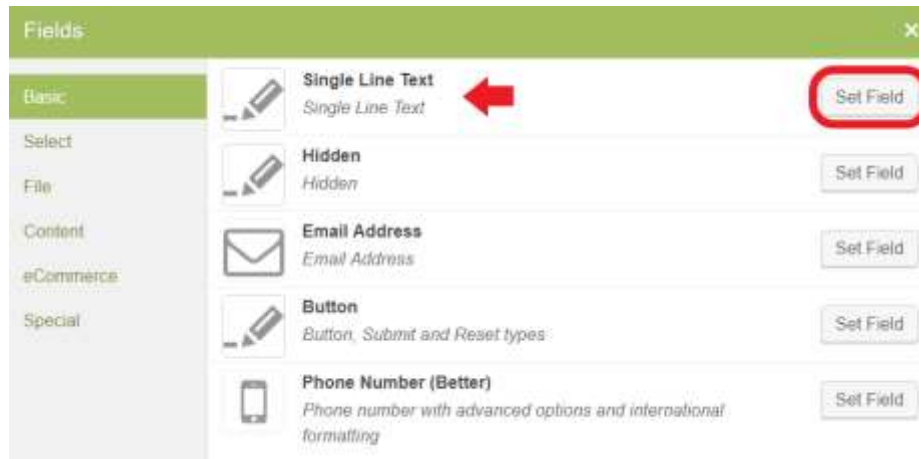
Fields ×

Basic
Select
File
Content
eCommerce
Special

Single Line Text
Single Line Text
Set Field

Hidden
Hidden
Set Field

Email Address
Email Address
Set Field

Button
Button, Submit and Reset types
Set Field

Phone Number (Better)
Phone number with advanced options and international formatting
Set Field